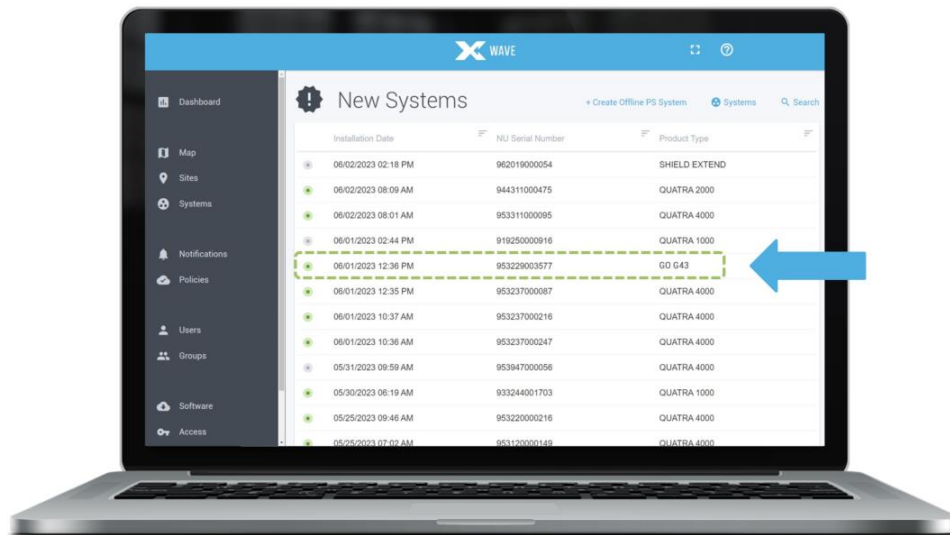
WAVE

Dashboard

Map

Sites

Systems

Notifications

Policies

Users

Groups

Software

Access

New Systems

+ Create Offline PS System

Systems

Search

| Installation Date | NU Serial Number | Product Type |
|---|---|---|
| 06/02/2023 02:18 PM | 962019000054 | SHIELD EXTEND |
| 06/02/2023 08:09 AM | 944311000475 | QUATRA 2000 |
| 06/02/2023 08:01 AM | 953311000095 | QUATRA 4000 |
| 06/01/2023 02:44 PM | 919250000916 | QUATRA 1000 |
| 06/01/2023 12:36 PM | 953229003577 | GO G43 |
| 06/01/2023 12:35 PM | 953237000087 | QUATRA 4000 |
| 06/01/2023 10:37 AM | 953237000216 | QUATRA 4000 |
| 06/01/2023 10:36 AM | 953237000247 | QUATRA 4000 |
| 05/31/2023 09:59 AM | 953947000056 | QUATRA 4000 |
| 05/30/2023 06:19 AM | 933244001703 | QUATRA 1000 |
| 05/25/2023 09:46 AM | 953220000216 | QUATRA 4000 |
| 05/25/2023 07:02 AM | 953120000149 | QUATRA 4000 |